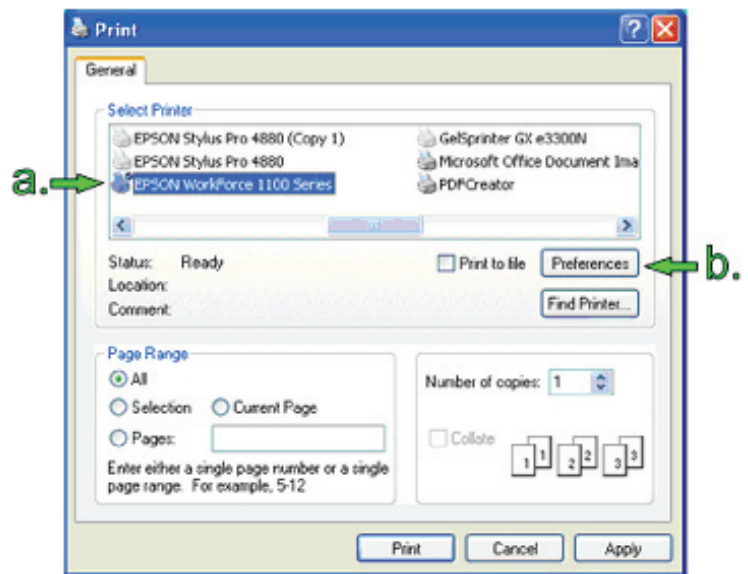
Print

General

Select Printer

EPSON Stylus Pro 4880 (Copy 1)
EPSON Stylus Pro 4880
EPSON WorkForce 1100 Series
GelSprinter GX e3300N
Microsoft Office Document Ima
PDFCreator

a.

Status: Ready
Location:
Comment:

Print to file
Preferences
Find Printer...

b.

Page Range
All
Selection
Current Page
Pages:
Enter either a single page number or a single page range. For example, 5-12

Number of copies: 1
Collate
1 1 2 2 3 3

Print
Cancel
Apply